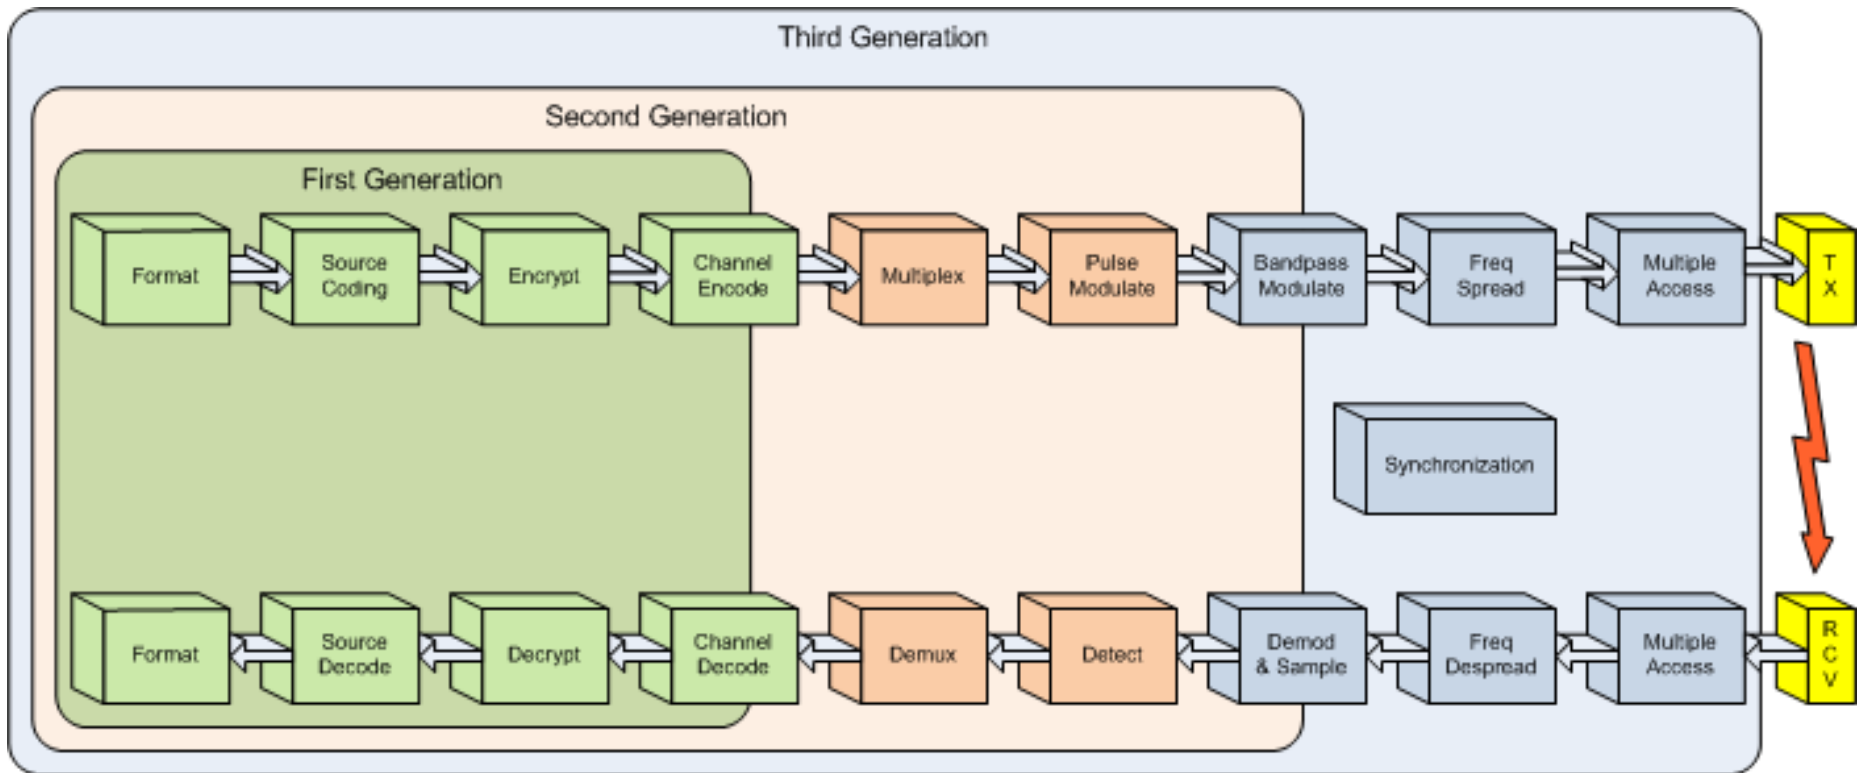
Third Generation

Second Generation

First Generation

Format

Source Coding

Encrypt

Channel Encode

Multiplex

Pulse Modulate

Bandpass Modulate

Freq Spread

Multiple Access

T X

Synchronization

Format

Source Decode

Decrypt

Channel Decode

Demux

Detect

Demod & Sample

Freq Despread

Multiple Access

R C V